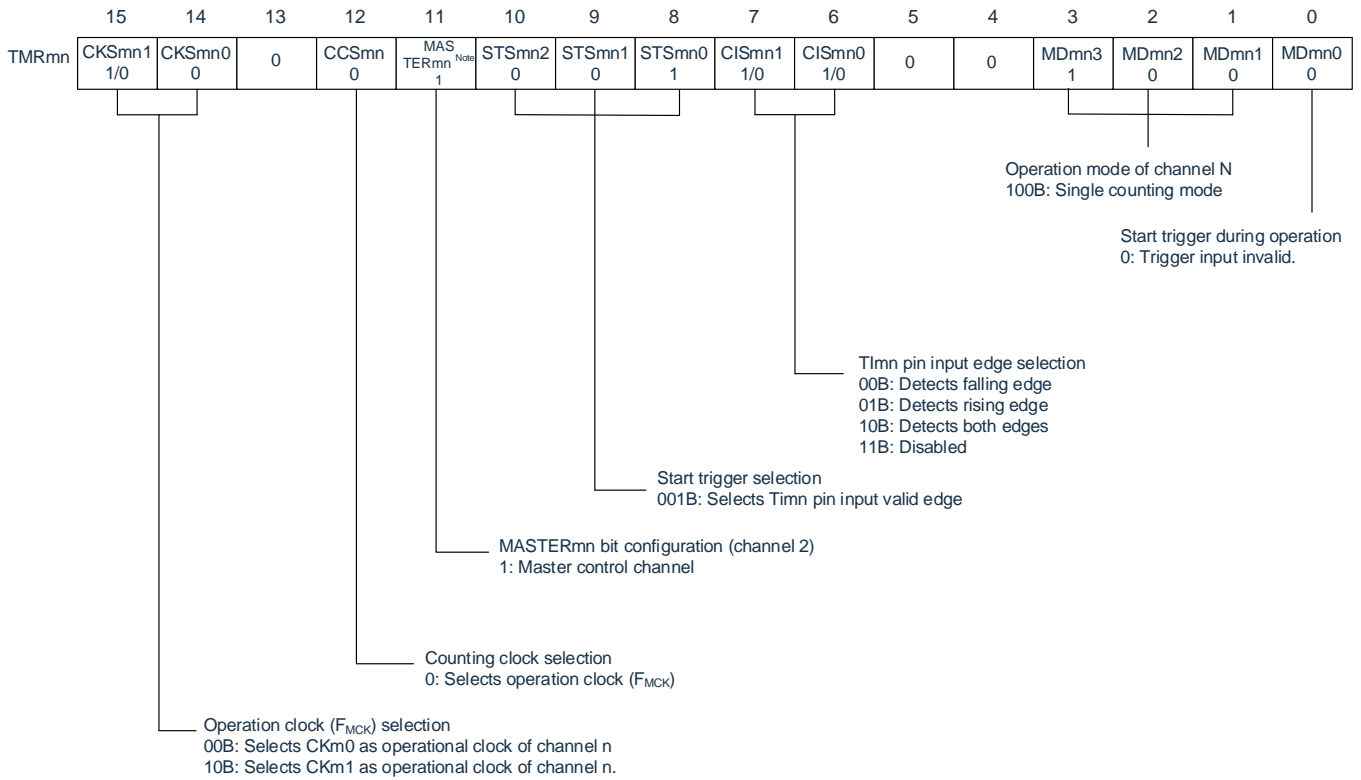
| | 15 | 14 | 13 | 12 | 11 | 10 | 9 | 8 | 7 | 6 | 5 | 4 | 3 | 2 | 1 | 0 |
|---|---|---|---|---|---|---|---|---|---|---|---|---|---|---|---|---|
| TMRmn | CKSmn1 1/0 | CKSmn0 0 | 0 | CCSmn 0 | MASTERmn Note 1 | STSmn2 0 | STSmn1 0 | STSmn0 1 | CISmn1 1/0 | CISmn0 1/0 | 0 | 0 | MDmn3 1 | MDmn2 0 | MDmn1 0 | MDmn0 0 |

Operation mode of channel N
100B: Single counting mode

Start trigger during operation
0: Trigger input invalid.

TImn pin input edge selection
00B: Detects falling edge
01B: Detects rising edge
10B: Detects both edges
11B: Disabled

Start trigger selection
001B: Selects Timn pin input valid edge

MASTERmn bit configuration (channel 2)
1: Master control channel

Counting clock selection
0: Selects operation clock ($F_{MCK}$)

Operation clock ($F_{MCK}$) selection
00B: Selects CKm0 as operational clock of channel n
10B: Selects CKm1 as operational clock of channel n.